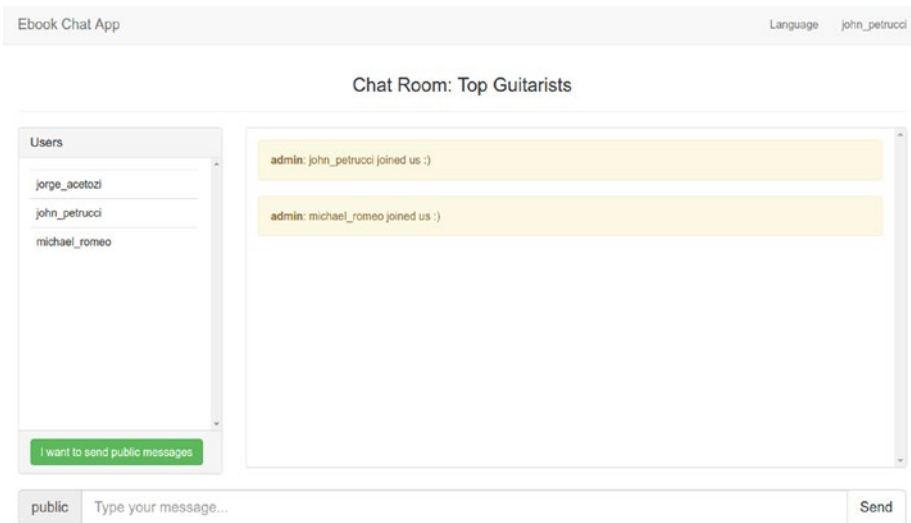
Ebook Chat App

Language john_petrucci

Chat Room: Top Guitarists

Users

jorge_acetozi

john_petrucci

michael_romeo

I want to send public messages

admin: john_petrucci joined us :)

admin: michael_romeo joined us :)

public Type your message... Send